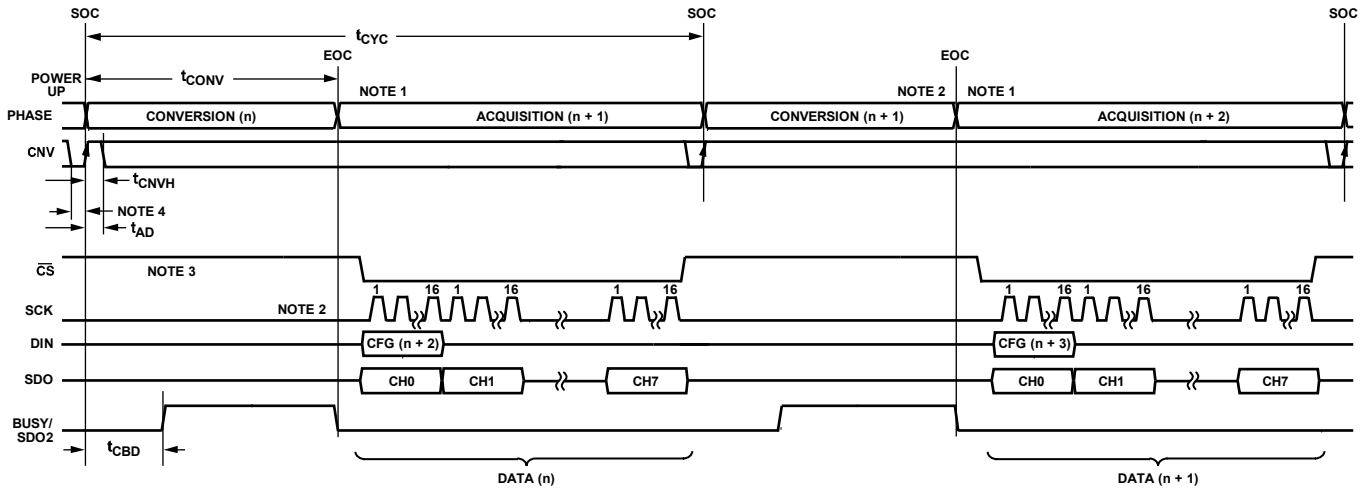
SOC
SOC
SOC
$t_{CYC}$
EOC
EOC
POWER UP
$t_{CONV}$
NOTE 1
NOTE 2
NOTE 1
PHASE
CONVERSION (n)
ACQUISITION (n + 1)
CONVERSION (n + 1)
ACQUISITION (n + 2)
CNV
$t_{CNVH}$
NOTE 4
$t_{AD}$
$\overline{CS}$
NOTE 3
SCK
NOTE 2
1
16
1
16
1
16
1
16
1
16
1
16
DIN
CFG (n + 2)
CFG (n + 3)
SDO
CH0
CH1
CH7
CH0
CH1
CH7
BUSY/ SDO2
$t_{CBD}$
DATA (n)
DATA (n + 1)